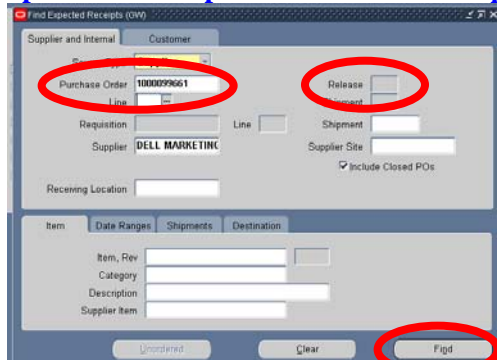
Find Expected Receipts (OW)

Supplier and Internal
Customer

Source Type
Purchase Order 1000099661
Line
Release
Shipment
Requisition
Line
Shipment
Supplier DELL MARKETINC
Supplier Site
Include Closed POs
Receiving Location

Item
Date Ranges
Shipments
Destination

Item, Rev
Category
Description
Supplier Item

Unordered
Clear
Find